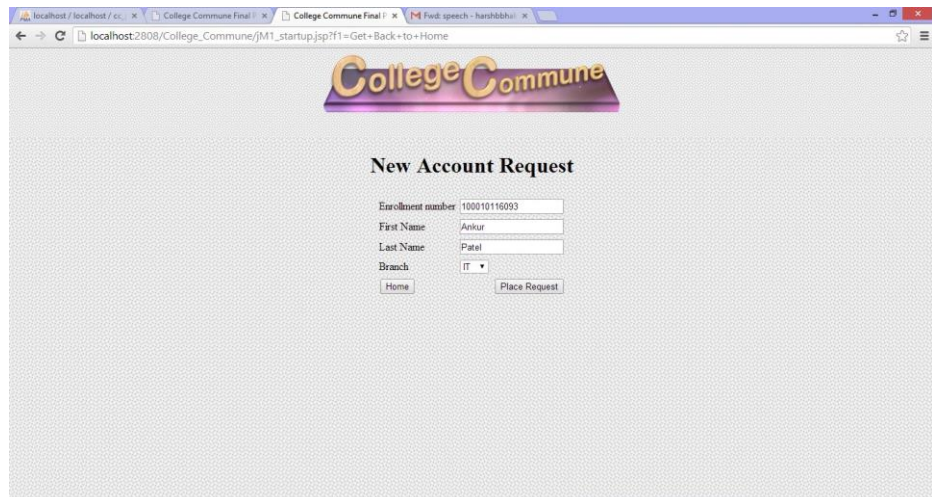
localhost / localhost / cc ×
College Commune Final P ×
College Commune Final P ×
M Fwd: speech - harshbbhal ×
localhost:2808/College_Commune/jM1_startup.jsp?f1=Get+Back+to+Home

College Commune

New Account Request

| Enrollment number | 100010116093 |
|---|---|
| First Name | Ankur |
| Last Name | Patel |
| Branch | IT |

Home
Place Request